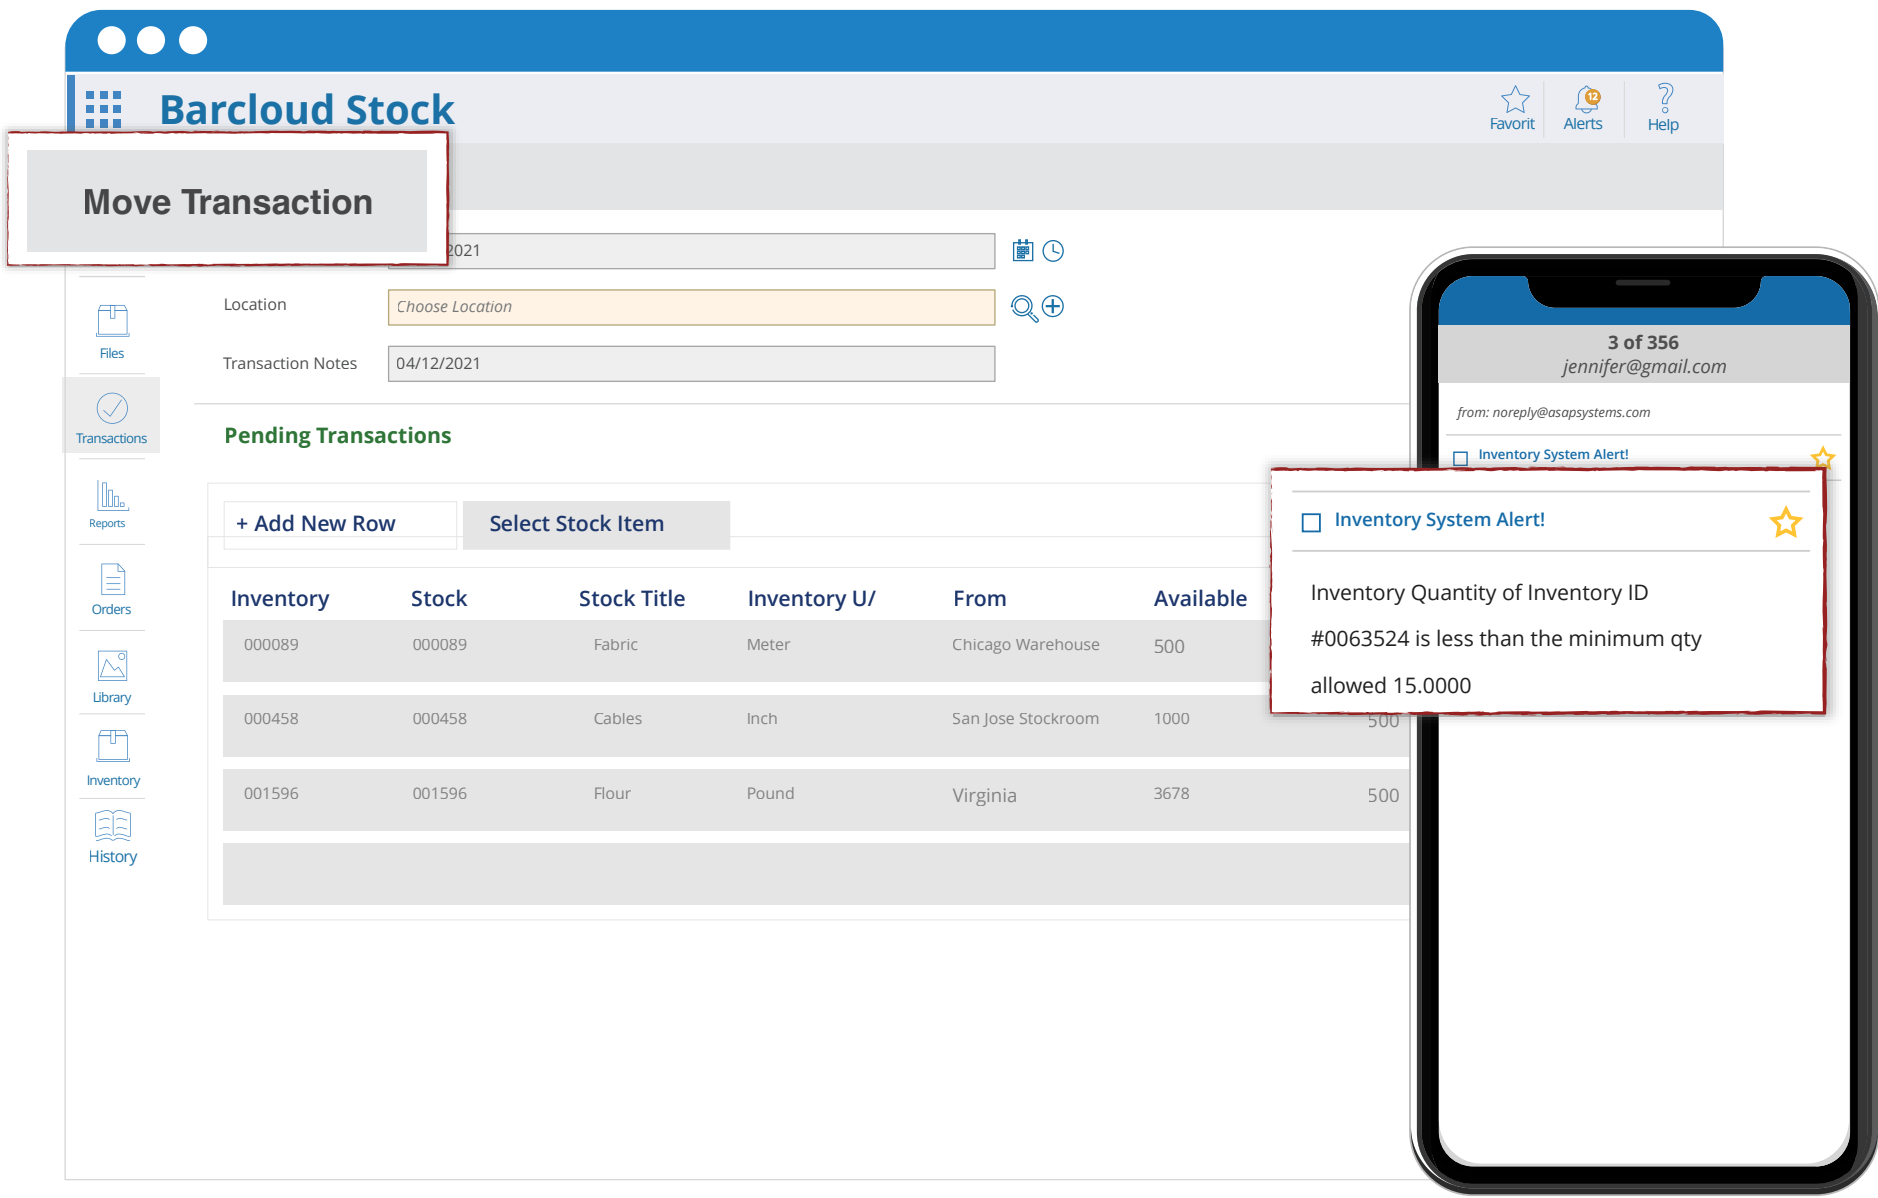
Barcloud Stock

Favorit Alerts Help

Move Transaction

2021

Location Choose Location

Transaction Notes 04/12/2021

Files

Transactions

Reports

Orders

Library

Inventory

History

Pending Transactions

+ Add New Row

Select Stock Item

| Inventory | Stock | Stock Title | Inventory U/ | From | Available |  |
|---|---|---|---|---|---|---|
| 000089 | 000089 | Fabric | Meter | Chicago Warehouse | 500 |  |
| 000458 | 000458 | Cables | Inch | San Jose Stockroom | 1000 | 500 |
| 001596 | 001596 | Flour | Pound | Virginia | 3678 | 500 |

3 of 356
jennifer@gmail.com

from: noreply@asapsystems.com

Inventory System Alert!

Inventory System Alert!

Inventory Quantity of Inventory ID #0063524 is less than the minimum qty allowed 15.0000